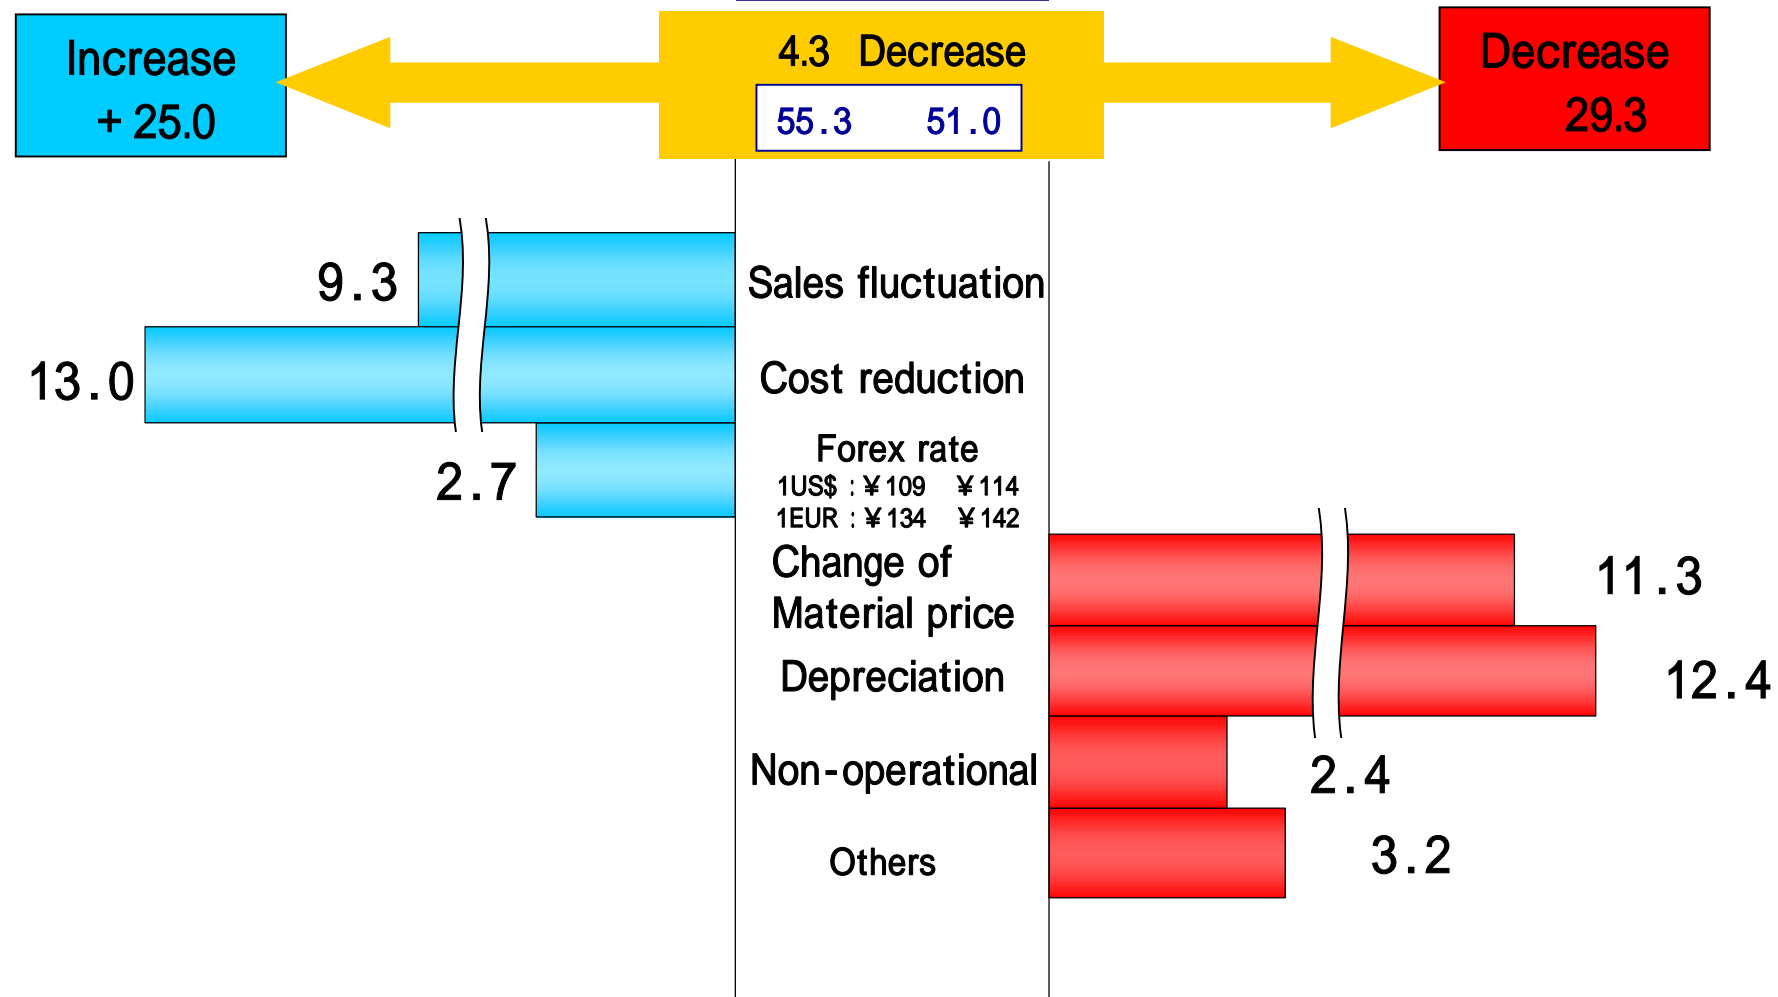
Increase
+ 25.0

4.3 Decrease
55.3 51.0

Decrease
29.3

9.3

Sales fluctuation

13.0

Cost reduction

2.7

Forex rate
1US$ : ¥109 ¥114
1EUR : ¥134 ¥142

Change of Material price

11.3

Depreciation

12.4

Non-operational

2.4

Others

3.2